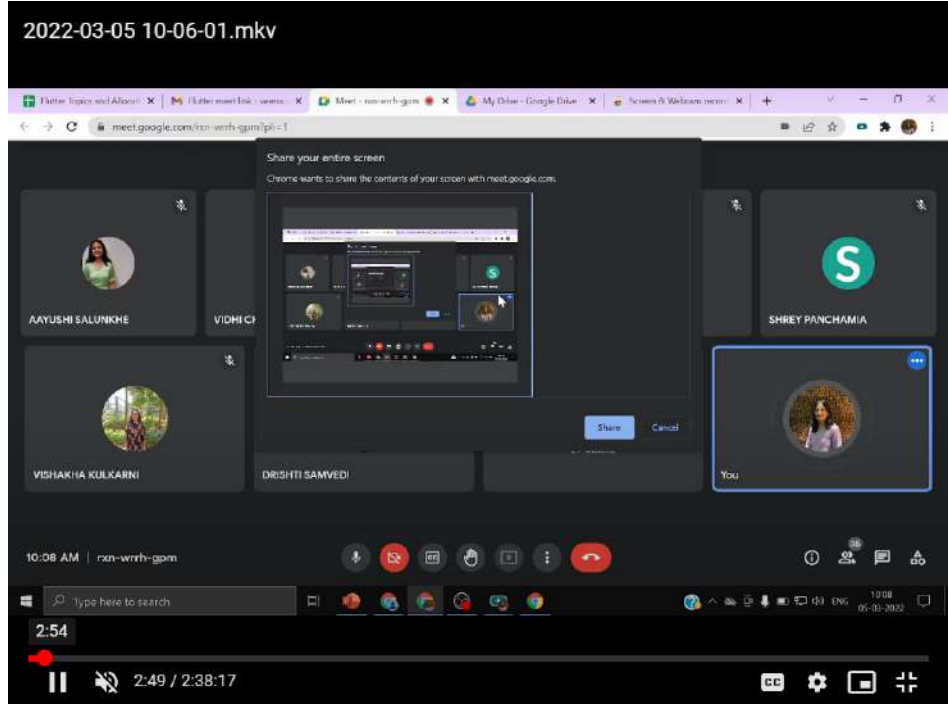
2022-03-05 10-06-01.mkv

Flutter Topics and Allocati ×
Flutter meet link - seema ×
Meet - rxn-wrrh-gpm ×
My Drive - Google Drive ×
Screen & Webcam record ×

meet.google.com/rxn-wrrh-gpm?pli=1

Share your entire screen

Chrome wants to share the contents of your screen with meet.google.com.

Share
Cancel

AAYUSHI SALUNKHE
VIDHI C
SHREY PANCHAMIA
VISHAKHA KULKARNI
DRISHTI SAMVEDI
You

10:08 AM | rxn-wrrh-gpm

36

Type here to search

ENG 10:08 05-03-2022

2:54

2:49 / 2:38:17